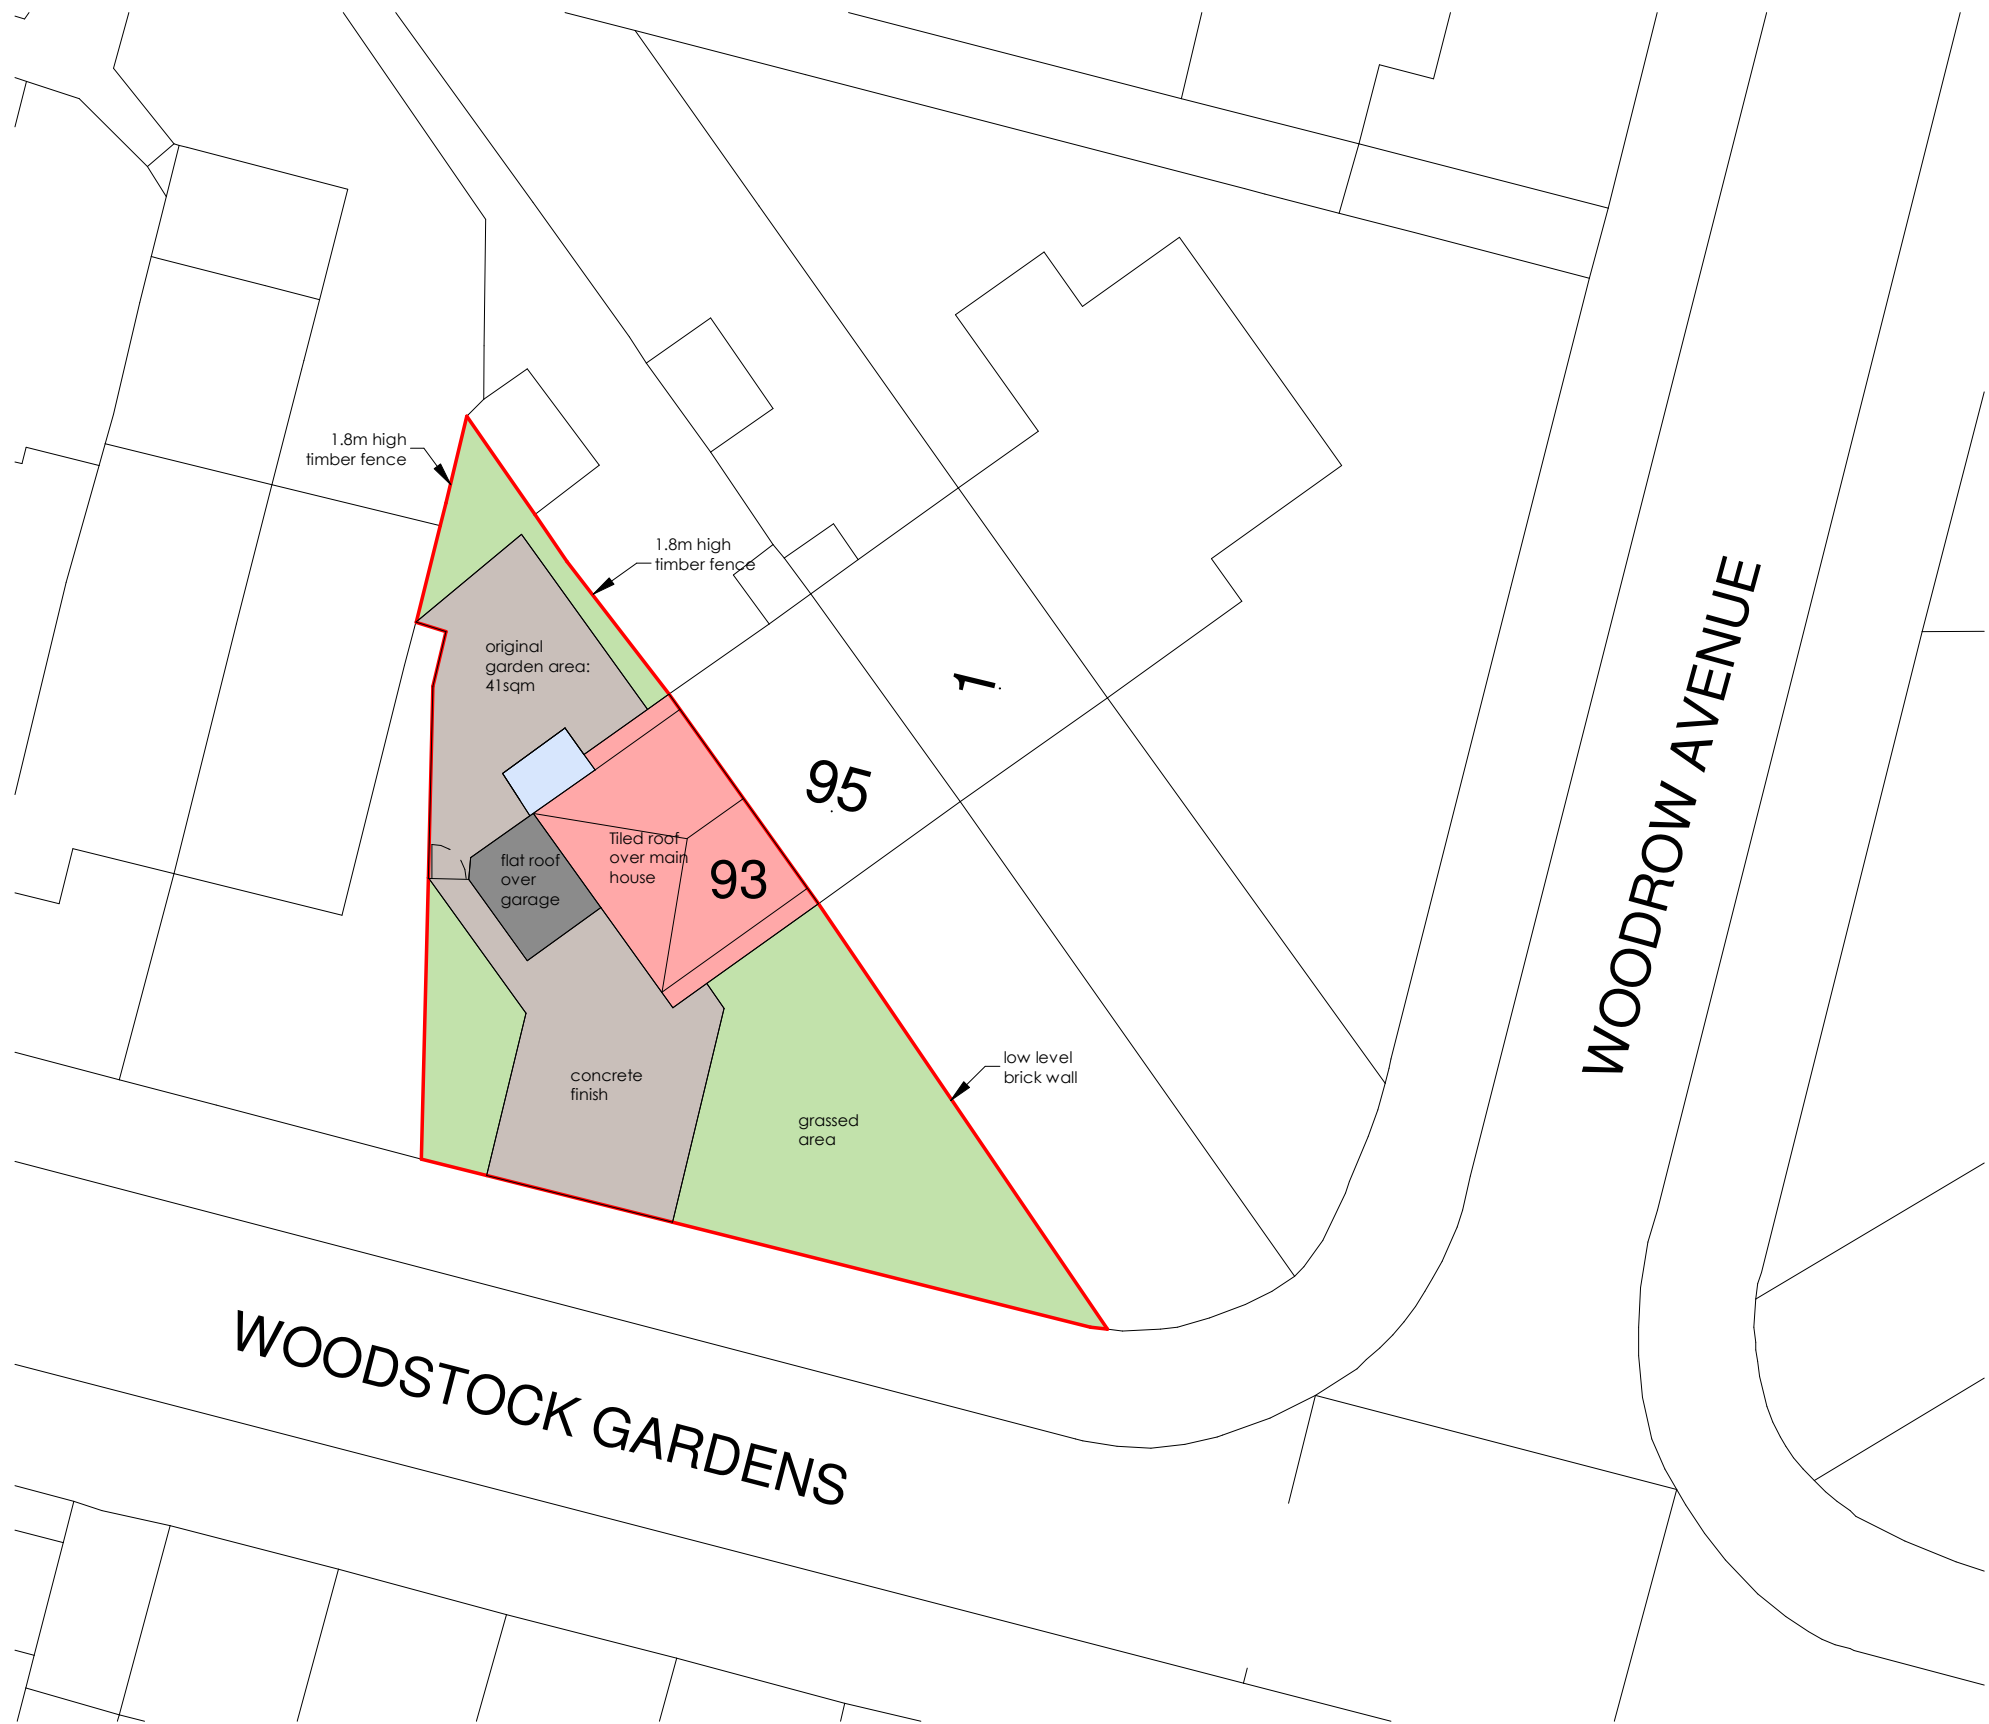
1.8m high
timber fence

1.8m high
timber fence

original
garden area:
41sqm

1

95

Tiled roof
over main
house

93

flat roof
over
garage

WOODROW AVENUE

low level
brick wall

concrete
finish

grassed
area

WOODSTOCK GARDENS